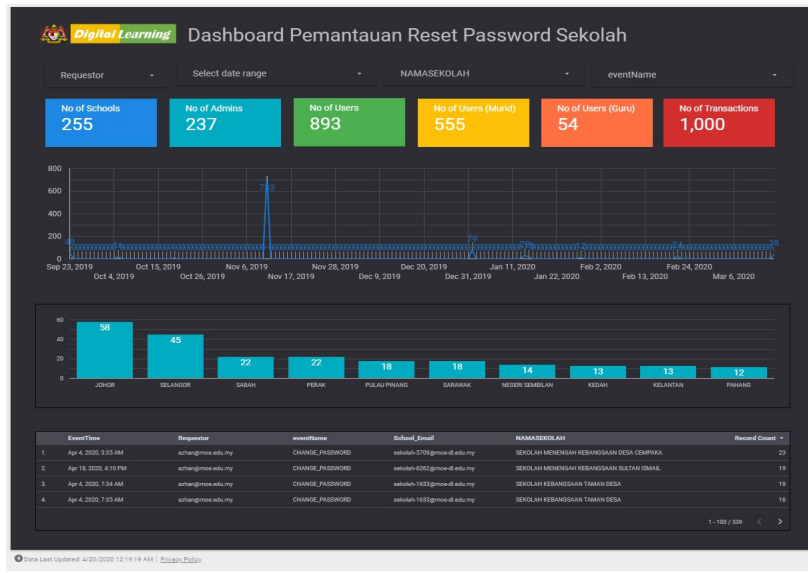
Digital Learning Dashboard Pemantauan Reset Password Sekolah

Requestor

Select date range

NAMASEKOLAH

eventName

No of Schools
255

No of Admins
237

No of Users
893

No of Users (Murid)
555

No of Users (Guru)
54

No of Transactions
1,000

800
600
400
200
0

733
79

Sep 23, 2019 Oct 4, 2019 Oct 15, 2019 Oct 26, 2019 Nov 6, 2019 Nov 17, 2019 Nov 28, 2019 Dec 9, 2019 Dec 20, 2019 Dec 31, 2019 Jan 11, 2020 Jan 22, 2020 Feb 2, 2020 Feb 13, 2020 Feb 24, 2020 Mar 6, 2020

60
40
20
0

| JOHOR | SELANGOR | SABAH | PERAK | PULAU PINANG | SARAWAK | NEGERI SEMBILAN | KEDAH | KELANTAN | PAHANG |
|---|---|---|---|---|---|---|---|---|---|
| 58 | 45 | 22 | 22 | 18 | 18 | 14 | 13 | 13 | 12 |

| | EventTime | Requestor | eventName | School_Email | NAMASEKOLAH | Record Count ▾ |
|---|---|---|---|---|---|---|
| 1. | Apr 4, 2020, 3:35 AM | azhan@moe.edu.my | CHANGE_PASSWORD | sekolah-5709@moe-dl.edu.my | SEKOLAH MENENGAH KEBANGSAAN DESA CEMPAKA | 23 |
| 2. | Apr 18, 2020, 4:10 PM | azhan@moe.edu.my | CHANGE_PASSWORD | sekolah-6262@moe-dl.edu.my | SEKOLAH MENENGAH KEBANGSAAN SULTAN ISMAIL | 19 |
| 3. | Apr 4, 2020, 7:34 AM | azhan@moe.edu.my | CHANGE_PASSWORD | sekolah-1633@moe-dl.edu.my | SEKOLAH KEBANGSAAN TAMAN DESA | 19 |
| 4. | Apr 4, 2020, 7:35 AM | azhan@moe.edu.my | CHANGE_PASSWORD | sekolah-1633@moe-dl.edu.my | SEKOLAH KEBANGSAAN TAMAN DESA | 16 |

1 - 100 / 539 < >

Data Last Updated: 4/20/2020 12:19:19 AM | Privacy Policy